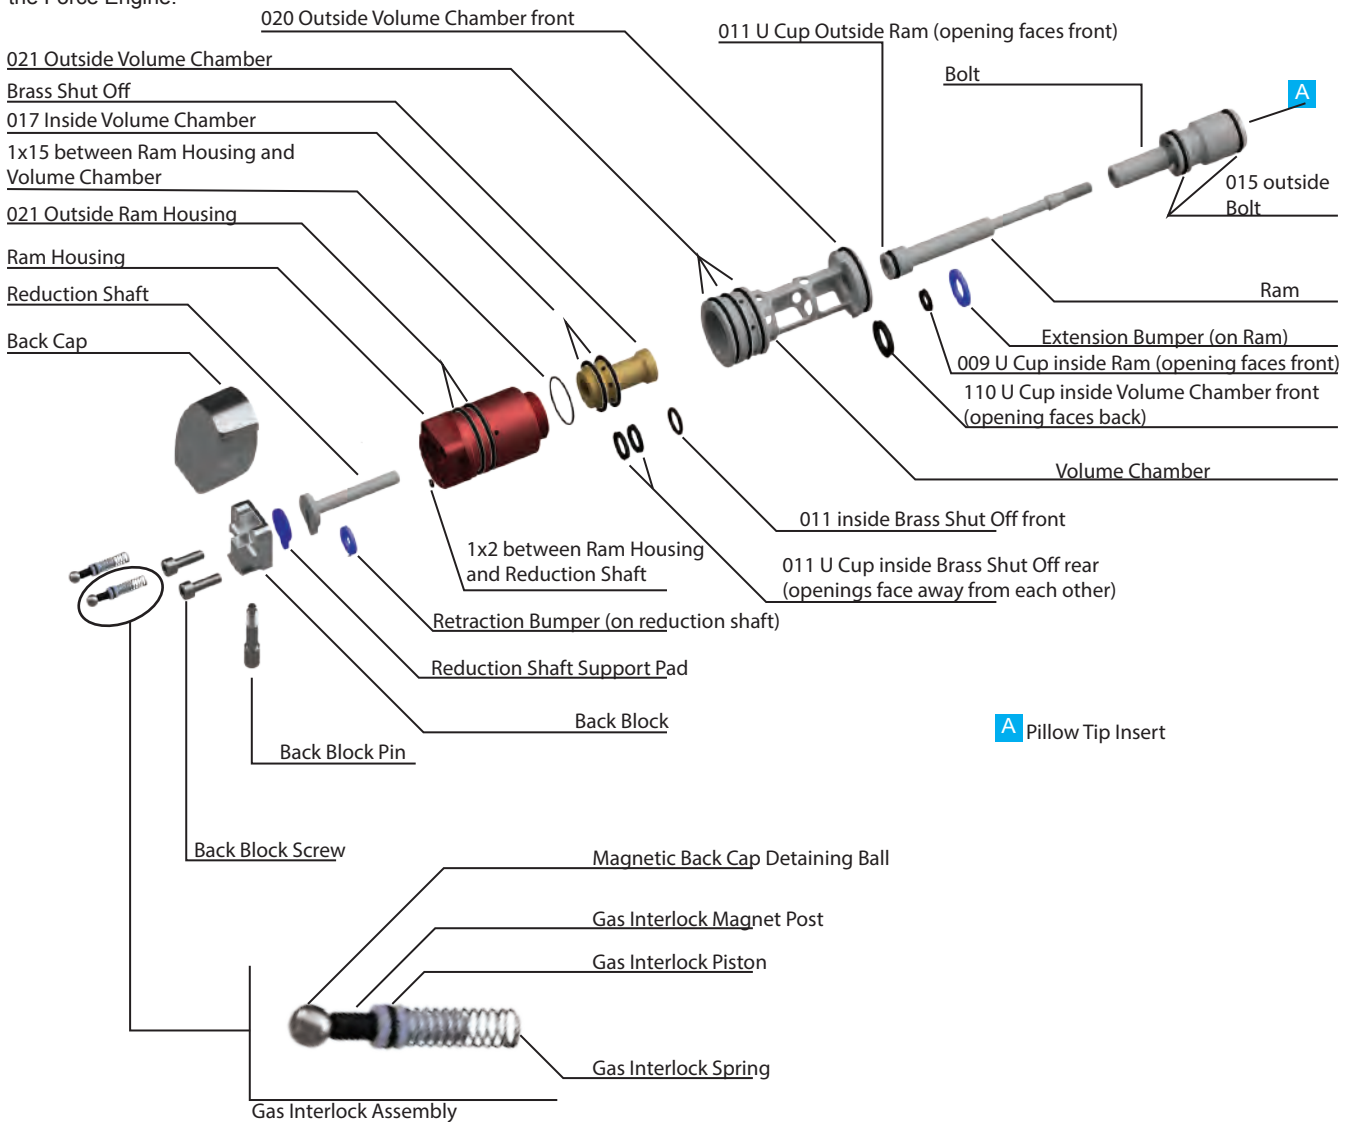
the Force Engine.

020 Outside Volume Chamber front

011 U Cup Outside Ram (opening faces front)

021 Outside Volume Chamber

Bolt

A

Brass Shut Off

017 Inside Volume Chamber

1x15 between Ram Housing and Volume Chamber

015 outside Bolt

021 Outside Ram Housing

Ram Housing

Ram

Reduction Shaft

Extension Bumper (on Ram)

Back Cap

009 U Cup inside Ram (opening faces front)

110 U Cup inside Volume Chamber front (opening faces back)

Volume Chamber

011 inside Brass Shut Off front

1x2 between Ram Housing and Reduction Shaft

011 U Cup inside Brass Shut Off rear (openings face away from each other)

Retraction Bumper (on reduction shaft)

Reduction Shaft Support Pad

Back Block

A Pillow Tip Insert

Back Block Pin

Back Block Screw

Magnetic Back Cap Detaining Ball

Gas Interlock Magnet Post

Gas Interlock Piston

Gas Interlock Spring

Gas Interlock Assembly